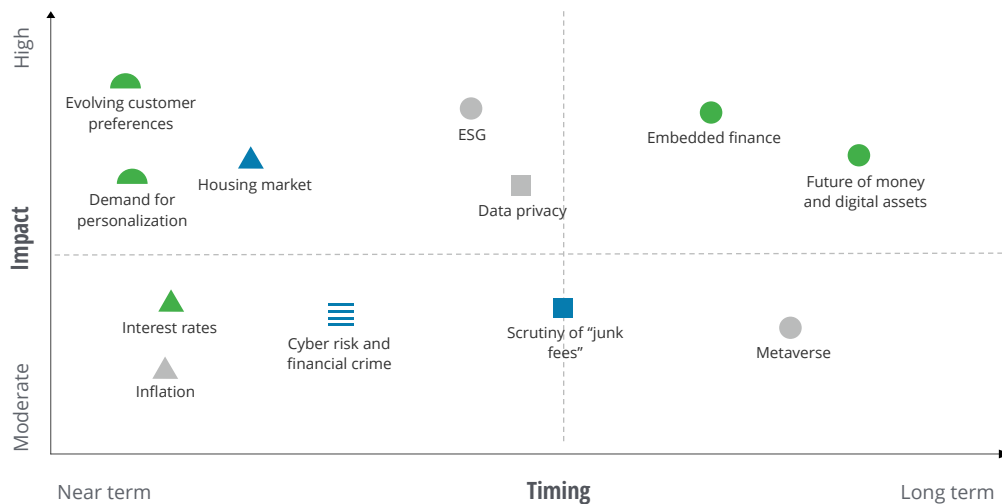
High

Impact

Moderate

Evolving customer preferences

Demand for personalization

Housing market

ESG

Data privacy

Embedded finance

Future of money and digital assets

Interest rates

Inflation

Cyber risk and financial crime

Scrutiny of “junk fees”

Metaverse

Near term

Timing

Long term